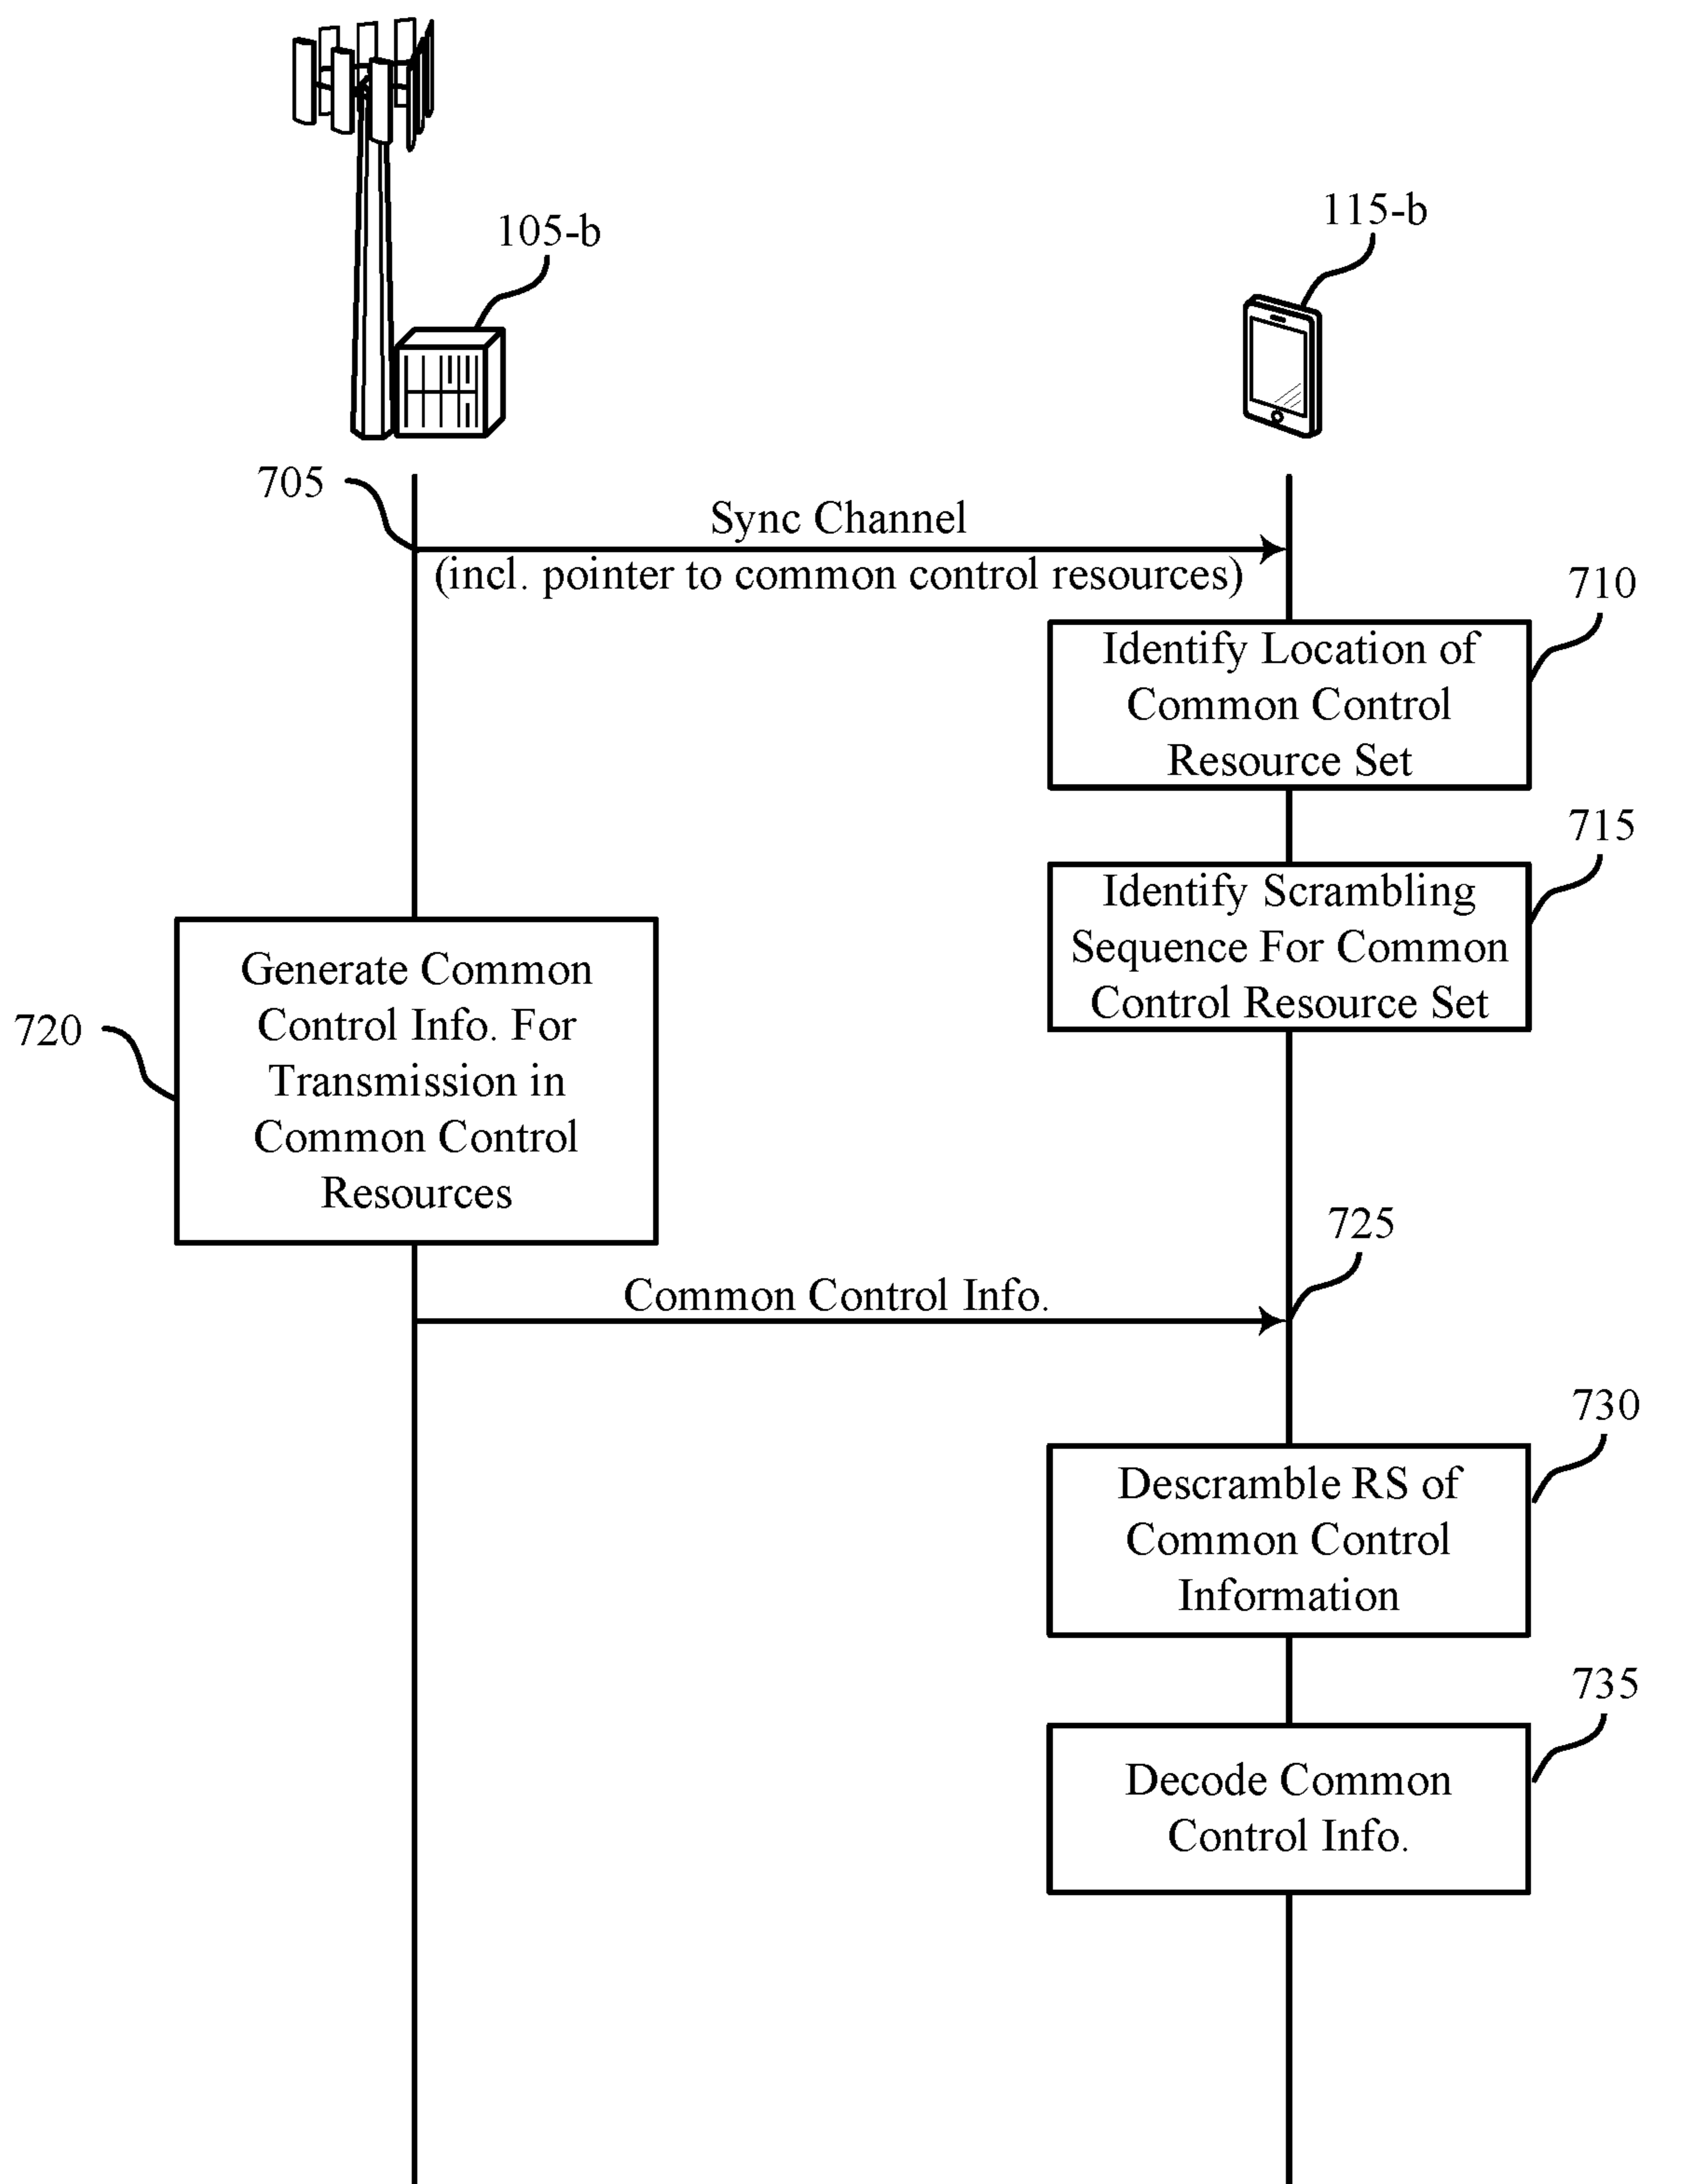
105-b

115-b

705

Sync Channel
(incl. pointer to common control resources)

710

Identify Location of Common Control Resource Set

715

Identify Scrambling Sequence For Common Control Resource Set

720

Generate Common Control Info. For Transmission in Common Control Resources

725

Common Control Info.

730

Descramble RS of Common Control Information

735

Decode Common Control Info.